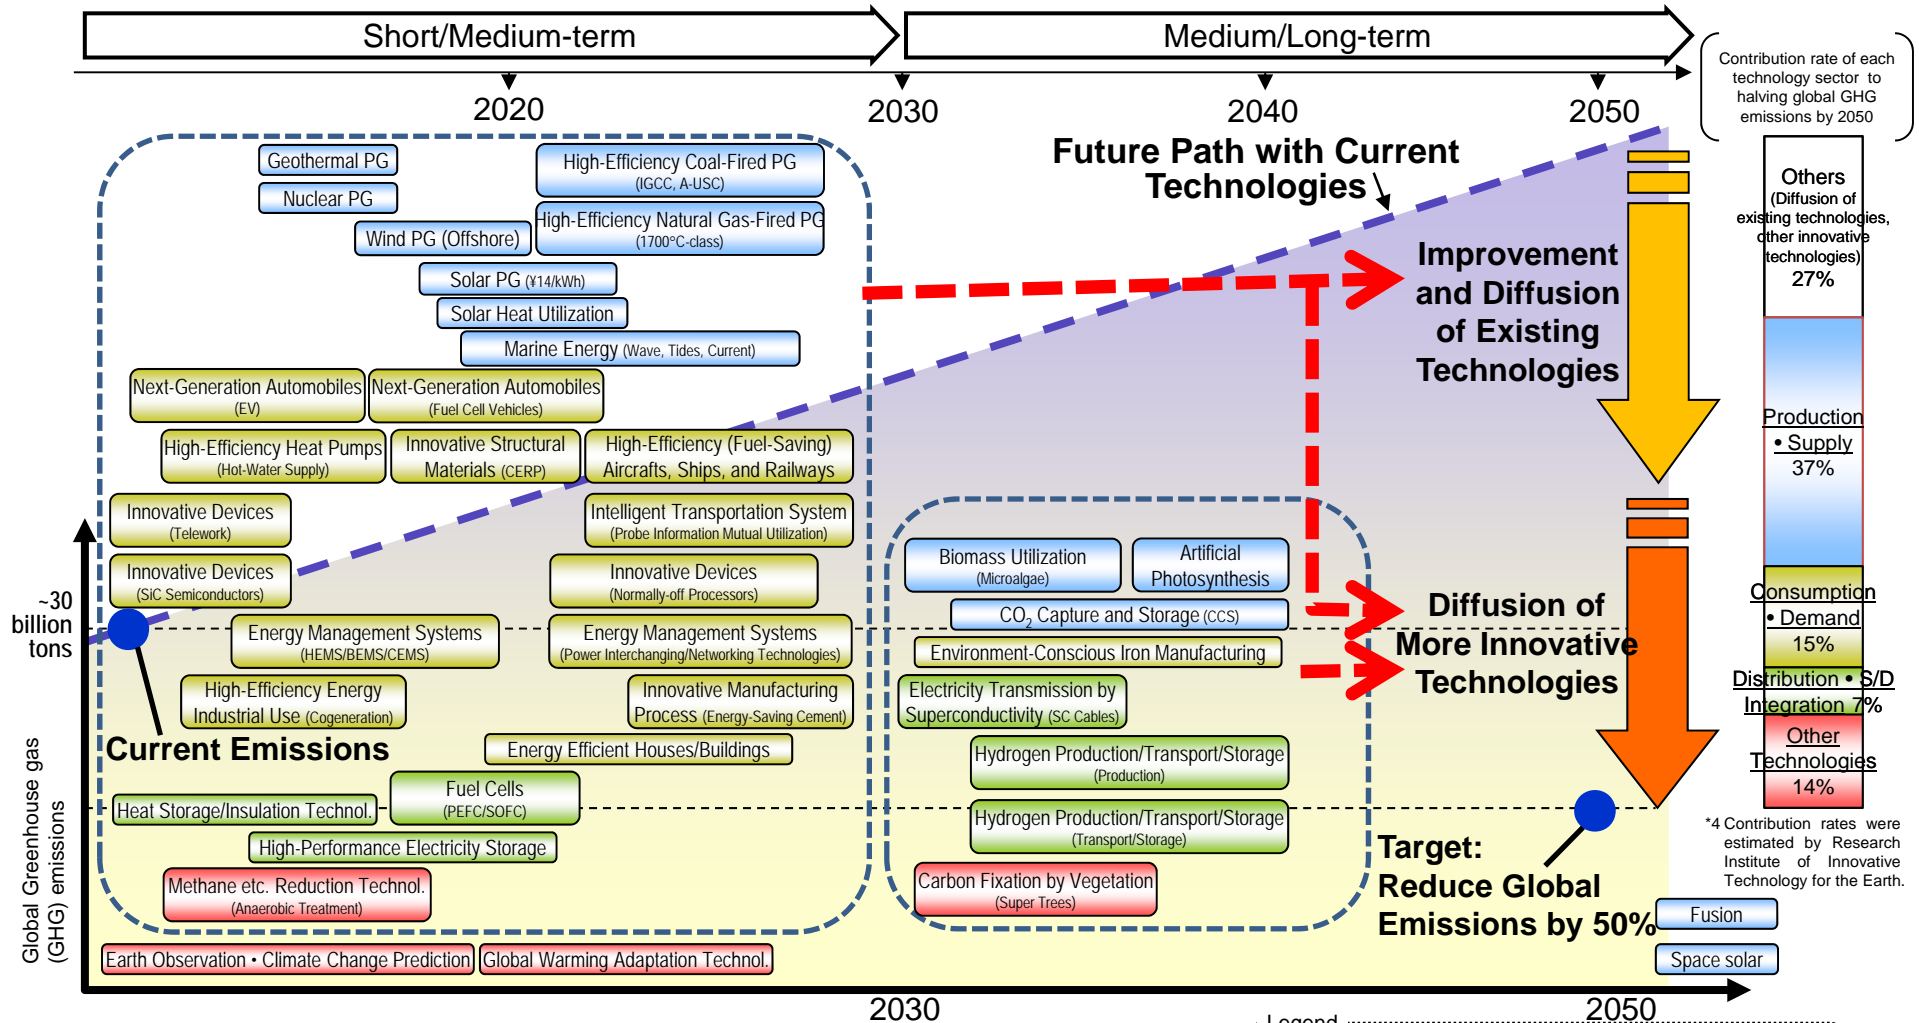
Short/Medium-term

Medium/Long-term

Contribution rate of each technology sector to halving global GHG emissions by 2050

2020 2030 2040 2050

Future Path with Current Technologies

Geothermal PG

Nuclear PG

Wind PG (Offshore)

High-Efficiency Coal-Fired PG (IGCC, A-USC)

High-Efficiency Natural Gas-Fired PG (1700°C-class)

Solar PG (¥14/kWh)

Solar Heat Utilization

Marine Energy (Wave, Tides, Current)

Next-Generation Automobiles (EV)

Next-Generation Automobiles (Fuel Cell Vehicles)

High-Efficiency Heat Pumps (Hot-Water Supply)

Innovative Structural Materials (CERP)

High-Efficiency (Fuel-Saving) Aircrafts, Ships, and Railways

Innovative Devices (Telework)

Intelligent Transportation System (Probe Information Mutual Utilization)

Innovative Devices (SiC Semiconductors)

Innovative Devices (Normally-off Processors)

Energy Management Systems (HEMS/BEMS/CEMS)

Energy Management Systems (Power Interchanging/Networking Technologies)

High-Efficiency Energy Industrial Use (Cogeneration)

Innovative Manufacturing Process (Energy-Saving Cement)

Energy Efficient Houses/Buildings

Fuel Cells (PEFC/SOFC)

Heat Storage/Insulation Technol.

High-Performance Electricity Storage

Methane etc. Reduction Technol. (Anaerobic Treatment)

Earth Observation • Climate Change Prediction

Global Warming Adaptation Technol.

Improvement and Diffusion of Existing Technologies

Biomass Utilization (Microalgae)

Artificial Photosynthesis

$CO_2$ Capture and Storage (CCS)

Environment-Conscious Iron Manufacturing

Electricity Transmission by Superconductivity (SC Cables)

Hydrogen Production/Transport/Storage (Production)

Hydrogen Production/Transport/Storage (Transport/Storage)

Carbon Fixation by Vegetation (Super Trees)

Diffusion of More Innovative Technologies

~30 billion tons

Current Emissions

Global Greenhouse gas (GHG) emissions

Target: Reduce Global Emissions by 50%

Others (Diffusion of existing technologies, other innovative technologies) 27%

Production • Supply 37%

Consumption • Demand 15%

Distribution • S/D Integration 7%

Other Technologies 14%

*4 Contribution rates were estimated by Research Institute of Innovative Technology for the Earth.

Fusion

Space solar

2030 2050

Legend